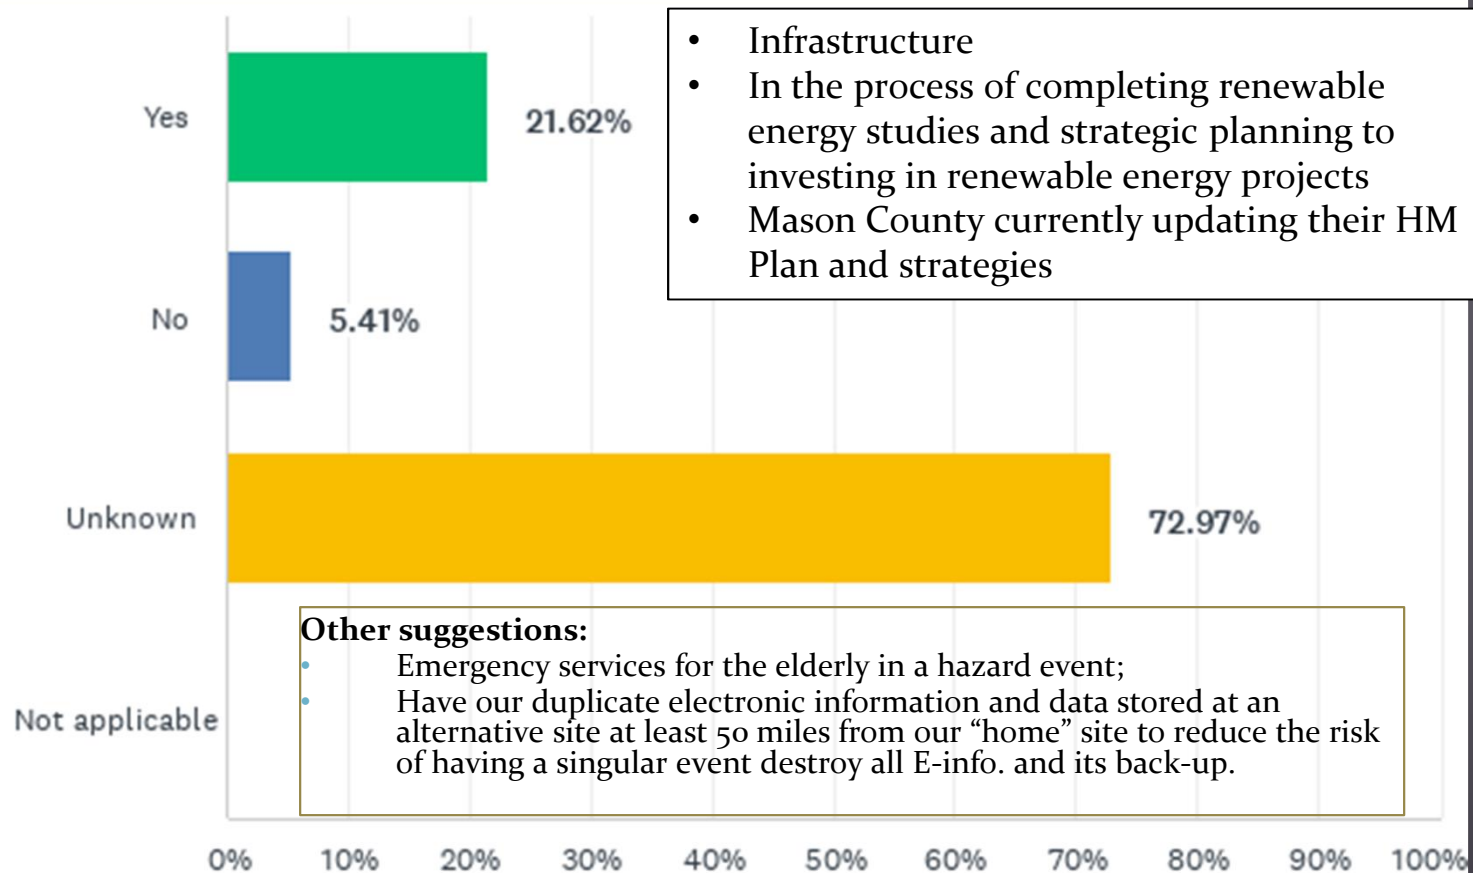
Yes
21.62%
No
5.41%
Unknown
72.97%
Not applicable

- Infrastructure
- In the process of completing renewable energy studies and strategic planning to investing in renewable energy projects
- Mason County currently updating their HM Plan and strategies

Other suggestions:
- Emergency services for the elderly in a hazard event;
- Have our duplicate electronic information and data stored at an alternative site at least 50 miles from our “home” site to reduce the risk of having a singular event destroy all E-info. and its back-up.

0% 10% 20% 30% 40% 50% 60% 70% 80% 90% 100%